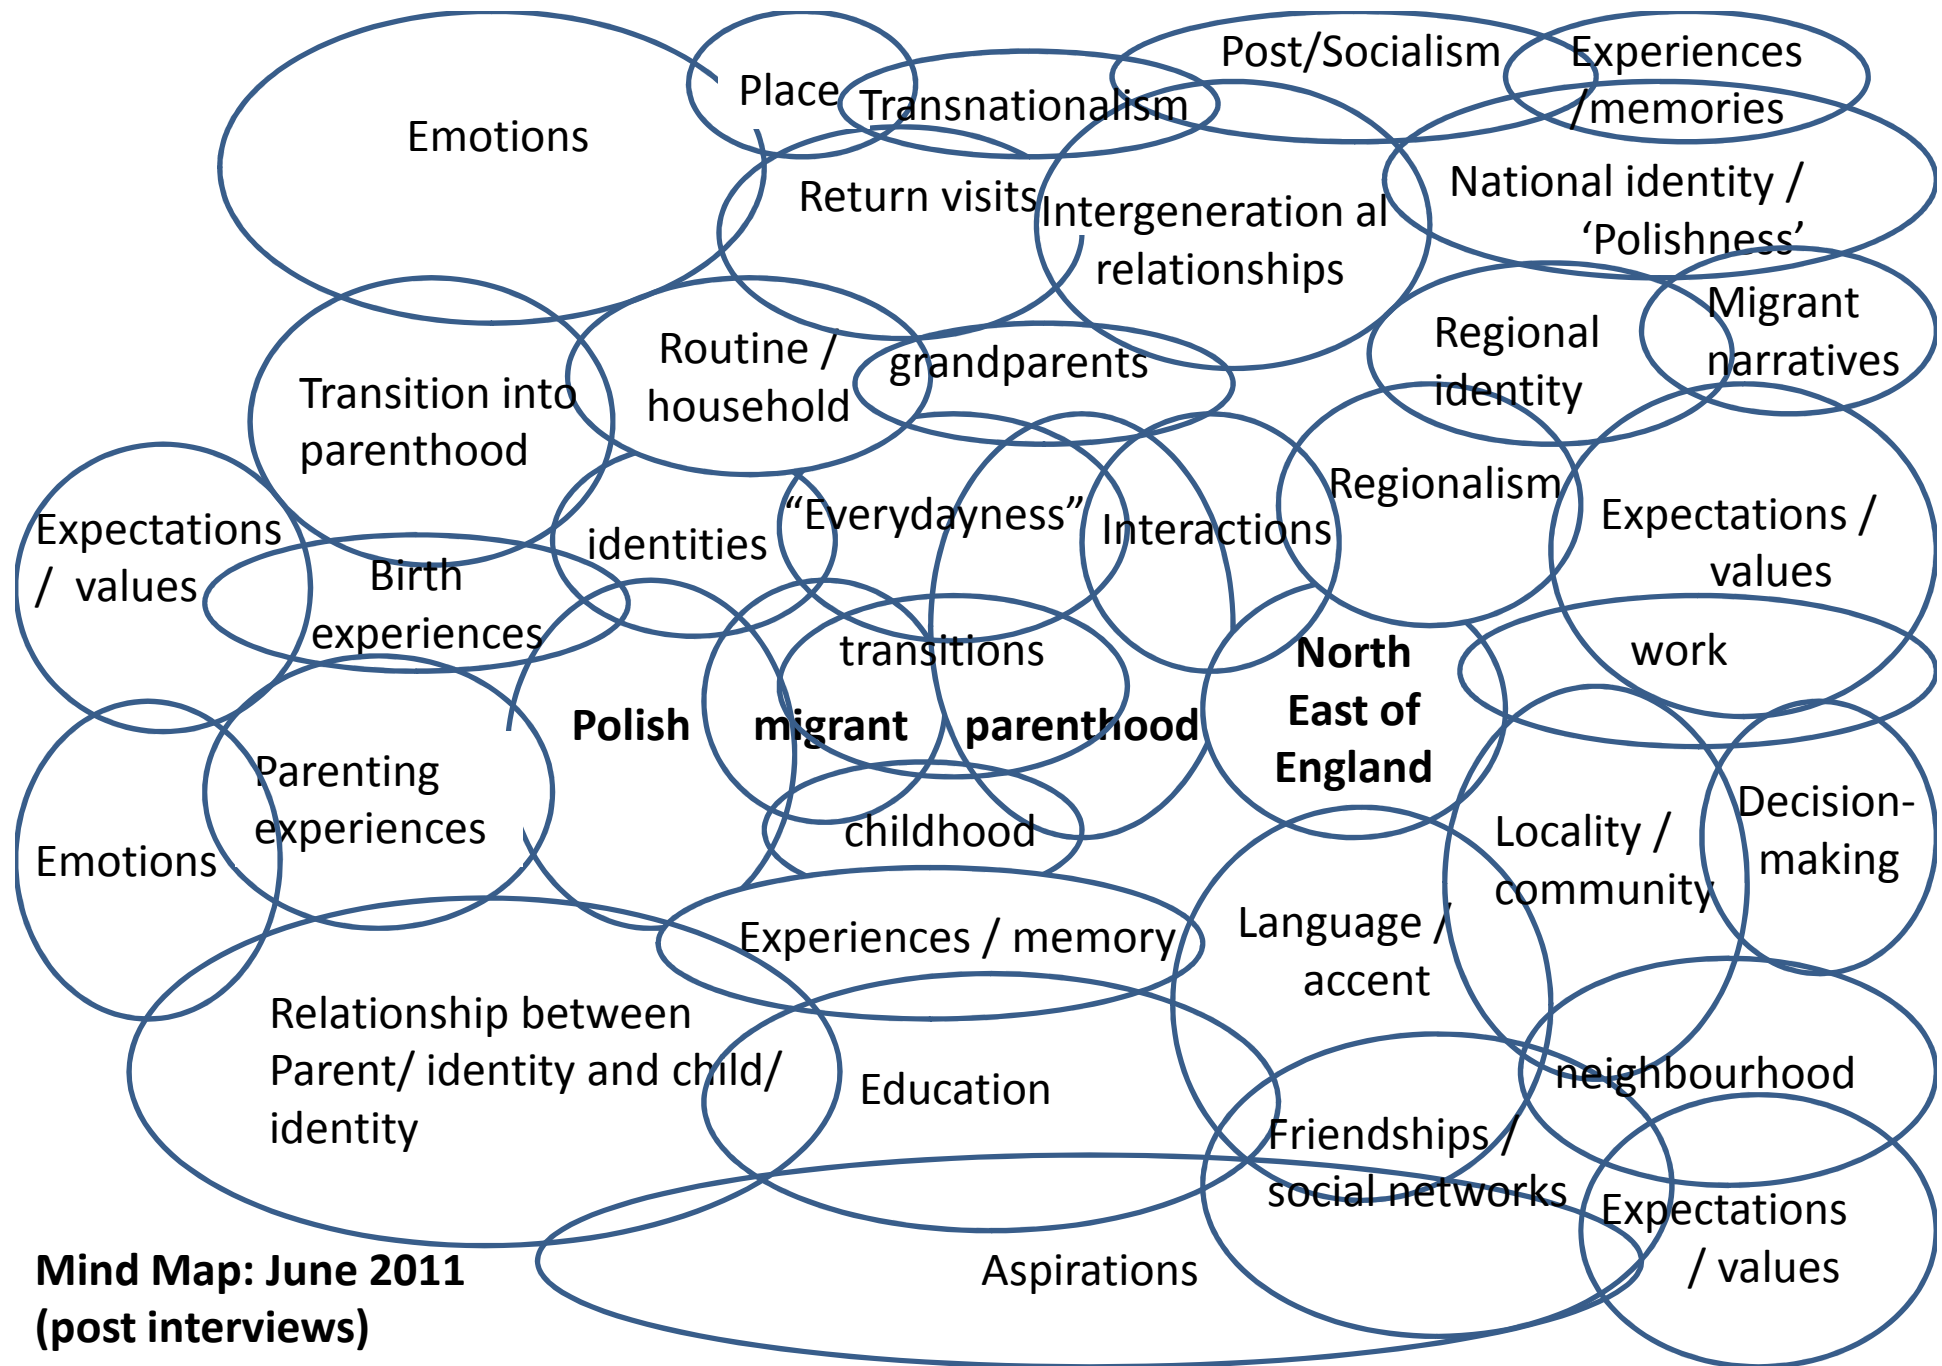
Emotions

Place

Transnationalism

Post/Socialism

Experiences /memories

Return visits

Intergeneration al relationships

National identity / 'Polishness'

Transition into parenthood

Routine / household

grandparents

Regional identity

Migrant narratives

Expectations / values

identities

"Everydayness"

Interactions

Regionalism

Expectations / values

Birth experiences

transitions

work

Polish migrant parenthood

North East of England

Parenting experiences

childhood

Locality / community

Decision-making

Emotions

Experiences / memory

Language / accent

Relationship between Parent/ identity and child/ identity

Education

neighbourhood

Friendships / social networks

Expectations / values

Aspirations

Mind Map: June 2011 (post interviews)